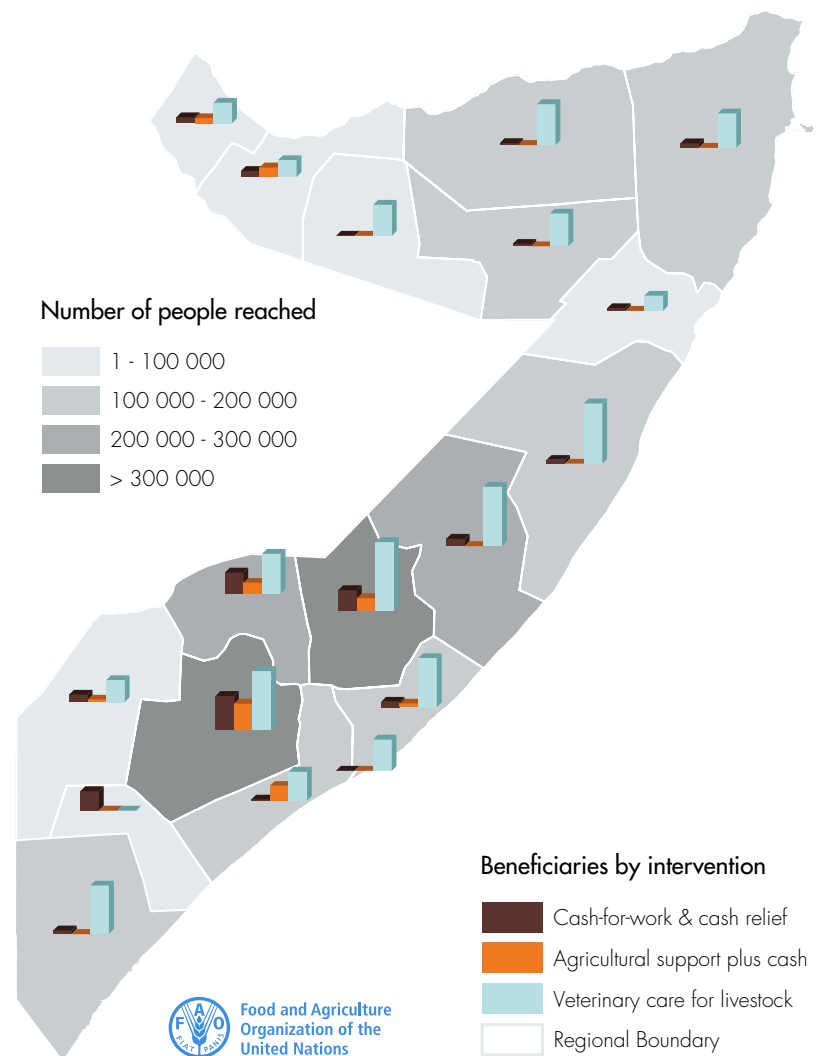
Number of people reached

1 - 100 000
100 000 - 200 000
200 000 - 300 000
> 300 000

Beneficiaries by intervention

Cash-for-work & cash relief
Agricultural support plus cash
Veterinary care for livestock
Regional Boundary

FAO
FIAT PANIS
Food and Agriculture Organization of the United Nations